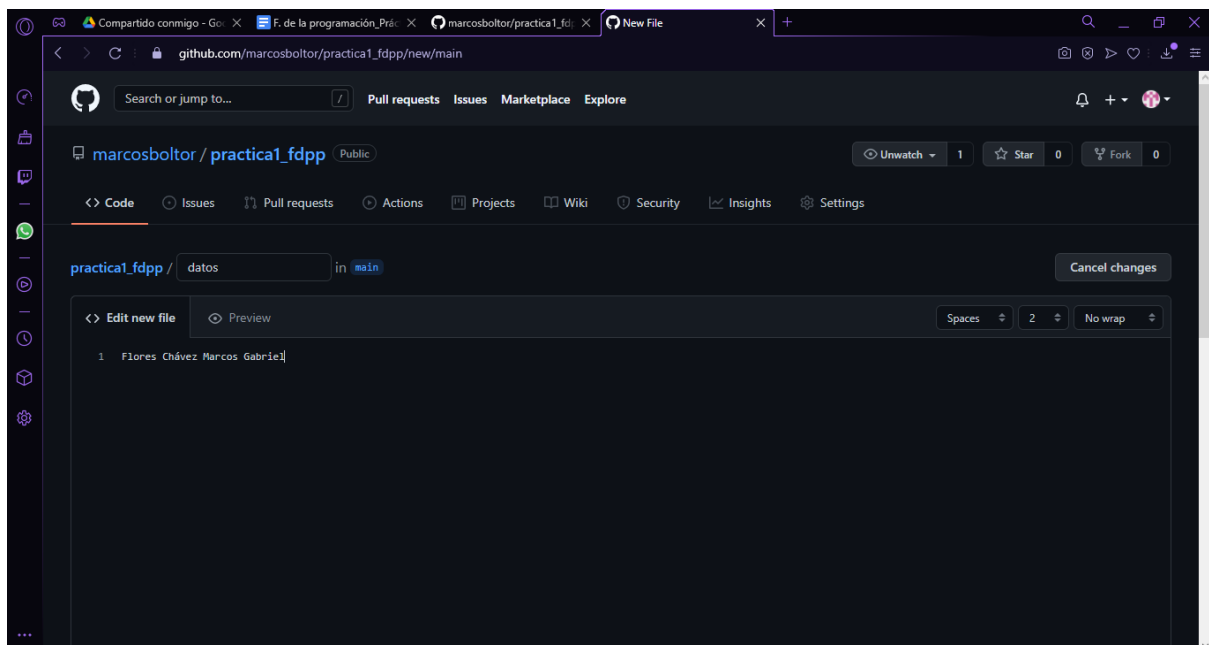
Compartido conmigo - Go
F. de la programación_Prác
marcosboltor/practica1_fdp
New File
github.com/marcosboltor/practica1_fdpp/new/main

Search or jump to...
/
Pull requests Issues Marketplace Explore

marcosboltor / practica1_fdpp Public
Unwatch 1 Star 0 Fork 0

<> Code Issues Pull requests Actions Projects Wiki Security Insights Settings

practica1_fdpp / datos in main
Cancel changes

<> Edit new file Preview
Spaces 2 No wrap

1 Flores Chávez Marcos Gabriel